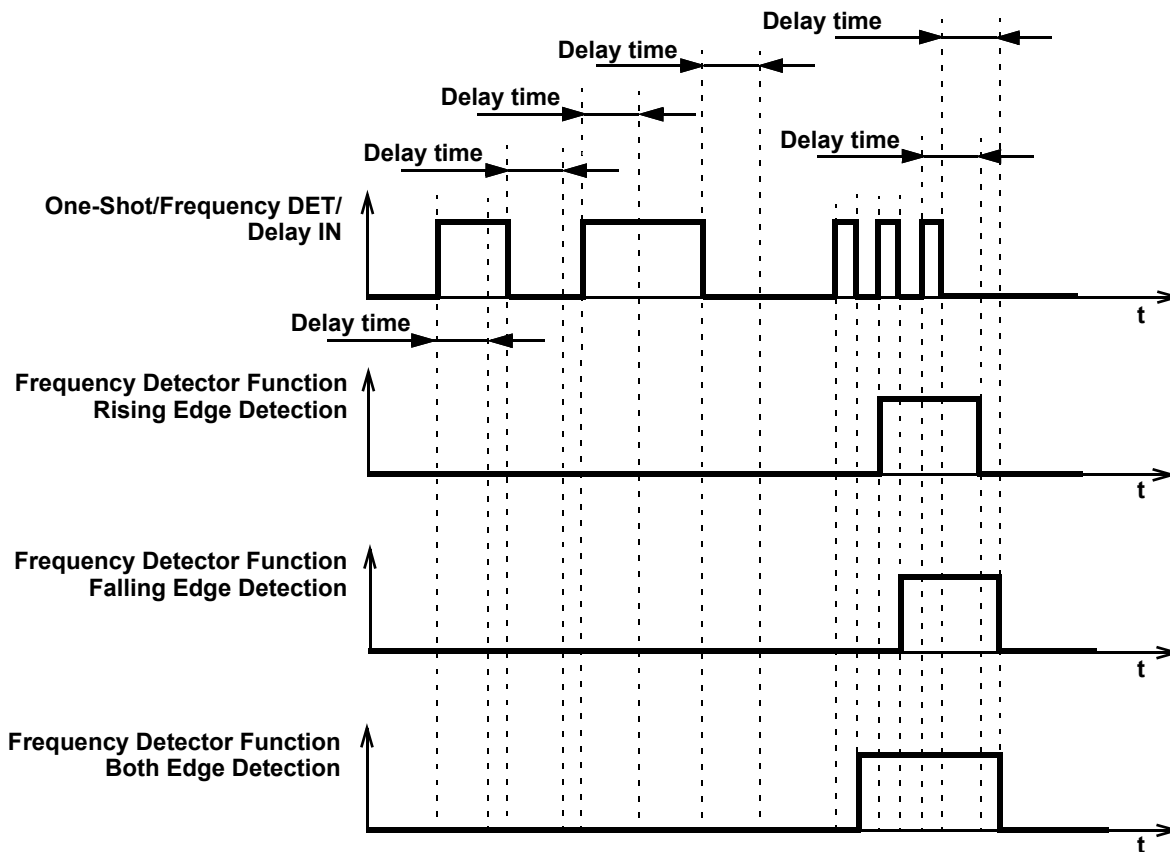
Delay time

Delay time

Delay time

Delay time

Delay time

One-Shot/Frequency DET/ Delay IN

t

Delay time

Frequency Detector Function Rising Edge Detection

t

Frequency Detector Function Falling Edge Detection

t

Frequency Detector Function Both Edge Detection

t